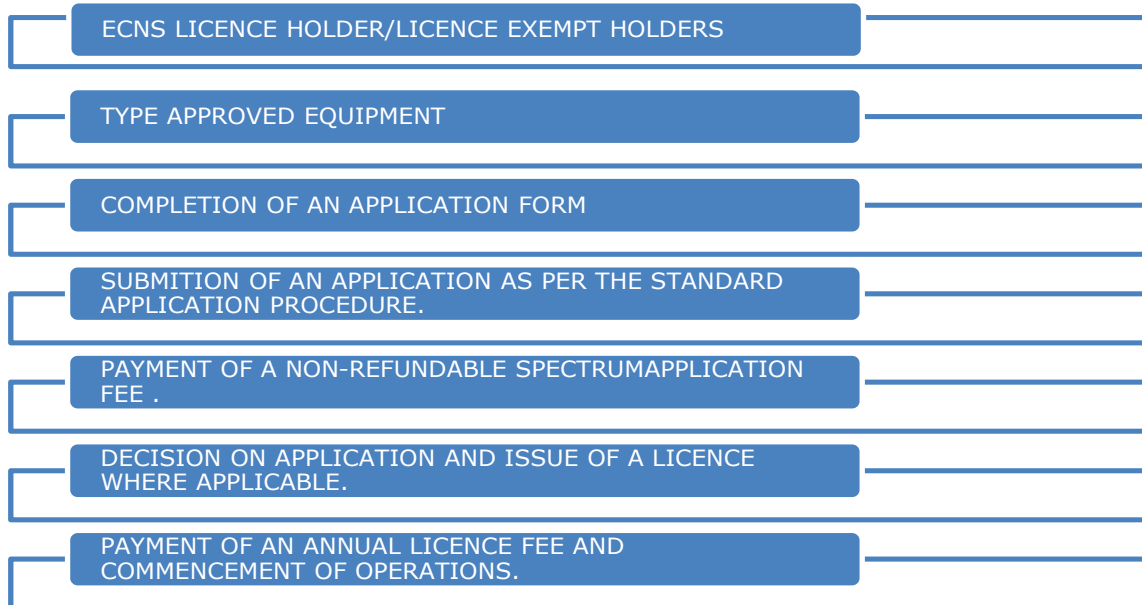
ECNS LICENCE HOLDER/LICENCE EXEMPT HOLDERS

TYPE APPROVED EQUIPMENT

COMPLETION OF AN APPLICATION FORM

SUBMITION OF AN APPLICATION AS PER THE STANDARD APPLICATION PROCEDURE.

PAYMENT OF A NON-REFUNDABLE SPECTRUMAPPLICATION FEE .

DECISION ON APPLICATION AND ISSUE OF A LICENCE WHERE APPLICABLE.

PAYMENT OF AN ANNUAL LICENCE FEE AND COMMENCEMENT OF OPERATIONS.